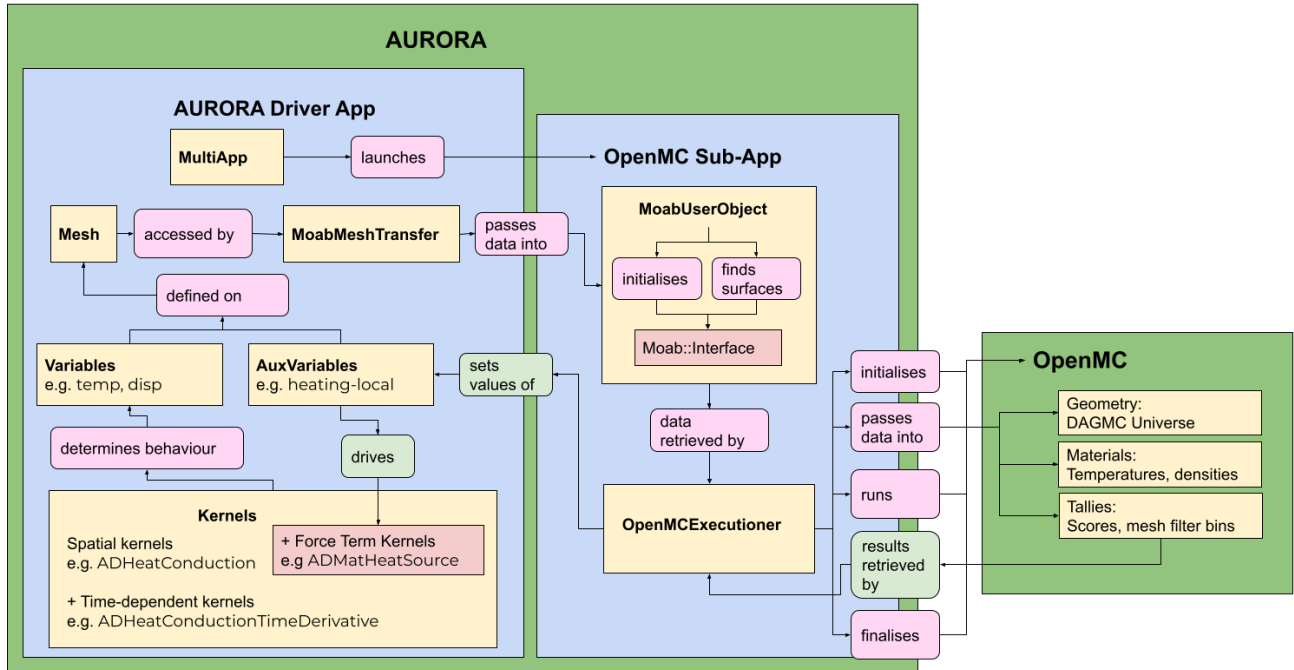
AURORA

AURORA Driver App

MultiApp

launches

OpenMC Sub-App

Mesh

accessed by

MoabMeshTransfer

passes data into

MoabUserObject

initialises

finds surfaces

Moab::Interface

defined on

Variables
e.g. temp, disp

AuxVariables
e.g. heating-local

sets values of

determines behaviour

drives

data retrieved by

Kernels

Spatial kernels
e.g. ADHeatConduction

+ Force Term Kernels
e.g ADMatHeatSource

+ Time-dependent kernels
e.g. ADHeatConductionTimeDerivative

OpenMCExecutioner

initialises

passes data into

runs

results retrieved by

finalises

OpenMC

Geometry:
DAGMC Universe

Materials:
Temperatures, densities

Tallies:
Scores, mesh filter bins